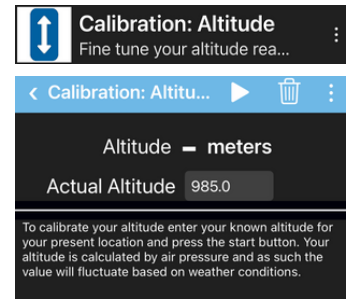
Calibration: Altitude
Fine tune your altitude rea...

‹ Calibration: Altitu...

Altitude – meters
Actual Altitude 985.0

To calibrate your altitude enter your known altitude for your present location and press the start button. Your altitude is calculated by air pressure and as such the value will fluctuate based on weather conditions.